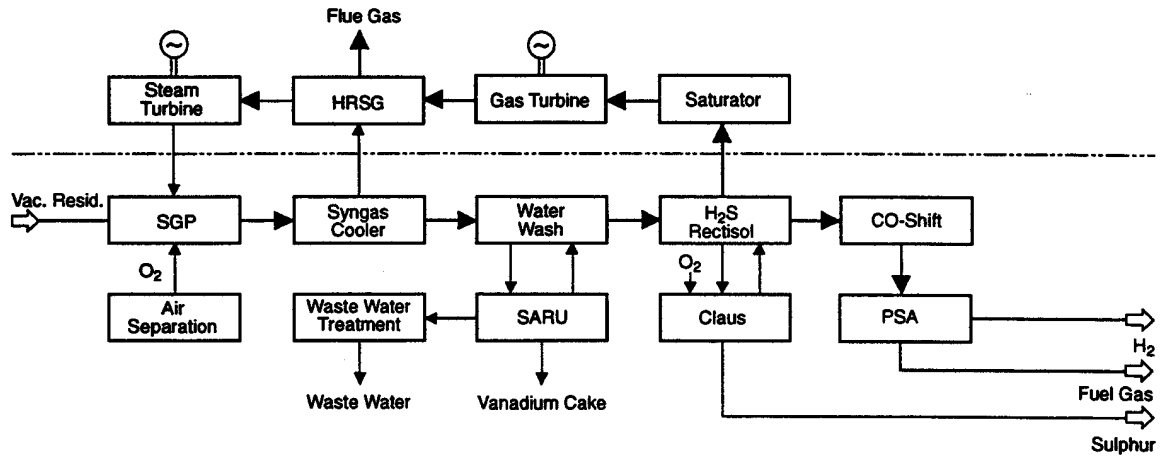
Flue Gas

Steam Turbine

HRSG

Gas Turbine

Saturator

Vac. Resid.

SGP

Syngas Cooler

Water Wash

$H_2S$ Rectisol

CO-Shift

$O_2$

$O_2$

Air Separation

Waste Water Treatment

SARU

Claus

PSA

$H_2$

Waste Water

Vanadium Cake

Fuel Gas

Sulphur